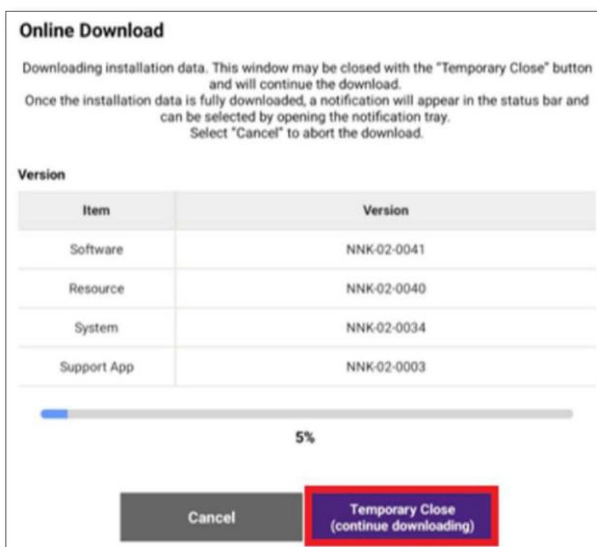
Online Download

Downloading installation data. This window may be closed with the "Temporary Close" button and will continue the download.
Once the installation data is fully downloaded, a notification will appear in the status bar and can be selected by opening the notification tray.
Select "Cancel" to abort the download.

Version

| Item | Version |
|---|---|
| Software | NNK-02-0041 |
| Resource | NNK-02-0040 |
| System | NNK-02-0034 |
| Support App | NNK-02-0003 |

5%

Cancel

Temporary Close (continue downloading)